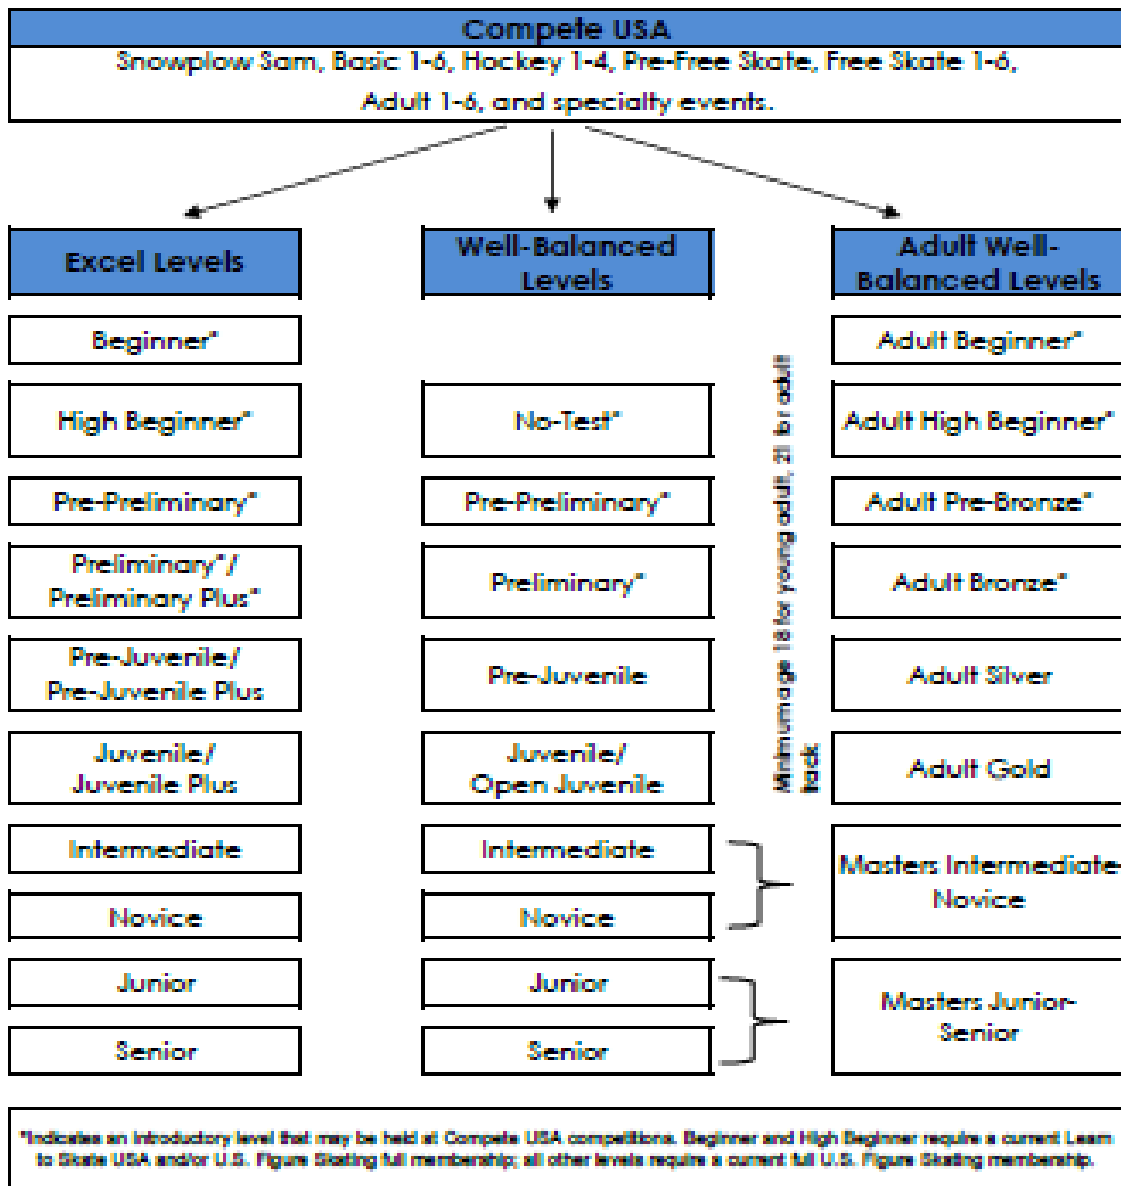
Compete USA
Snowplow Sam, Basic 1-6, Hockey 1-4, Pre-Free Skate, Free Skate 1-6, Adult 1-6, and specialty events.

Excel Levels

Beginner*

High Beginner*

Pre-Preliminary*

Preliminary*/ Preliminary Plus*

Pre-Juvenile/ Pre-Juvenile Plus

Juvenile/ Juvenile Plus

Intermediate

Novice

Junior

Senior

Well-Balanced Levels

No-Test*

Pre-Preliminary*

Preliminary*

Pre-Juvenile

Juvenile/ Open Juvenile

Intermediate

Novice

Junior

Senior

Minimum age 18 for young adult, 21 for adult track

Adult Well-Balanced Levels

Adult Beginner*

Adult High Beginner*

Adult Pre-Bronze*

Adult Bronze*

Adult Silver

Adult Gold

Masters Intermediate-Novice

Masters Junior-Senior

*Indicates an introductory level that may be held at Compete USA competitions. Beginner and High Beginner require a current Learn to Skate USA and/or U.S. Figure Skating full membership; all other levels require a current full U.S. Figure Skating membership.